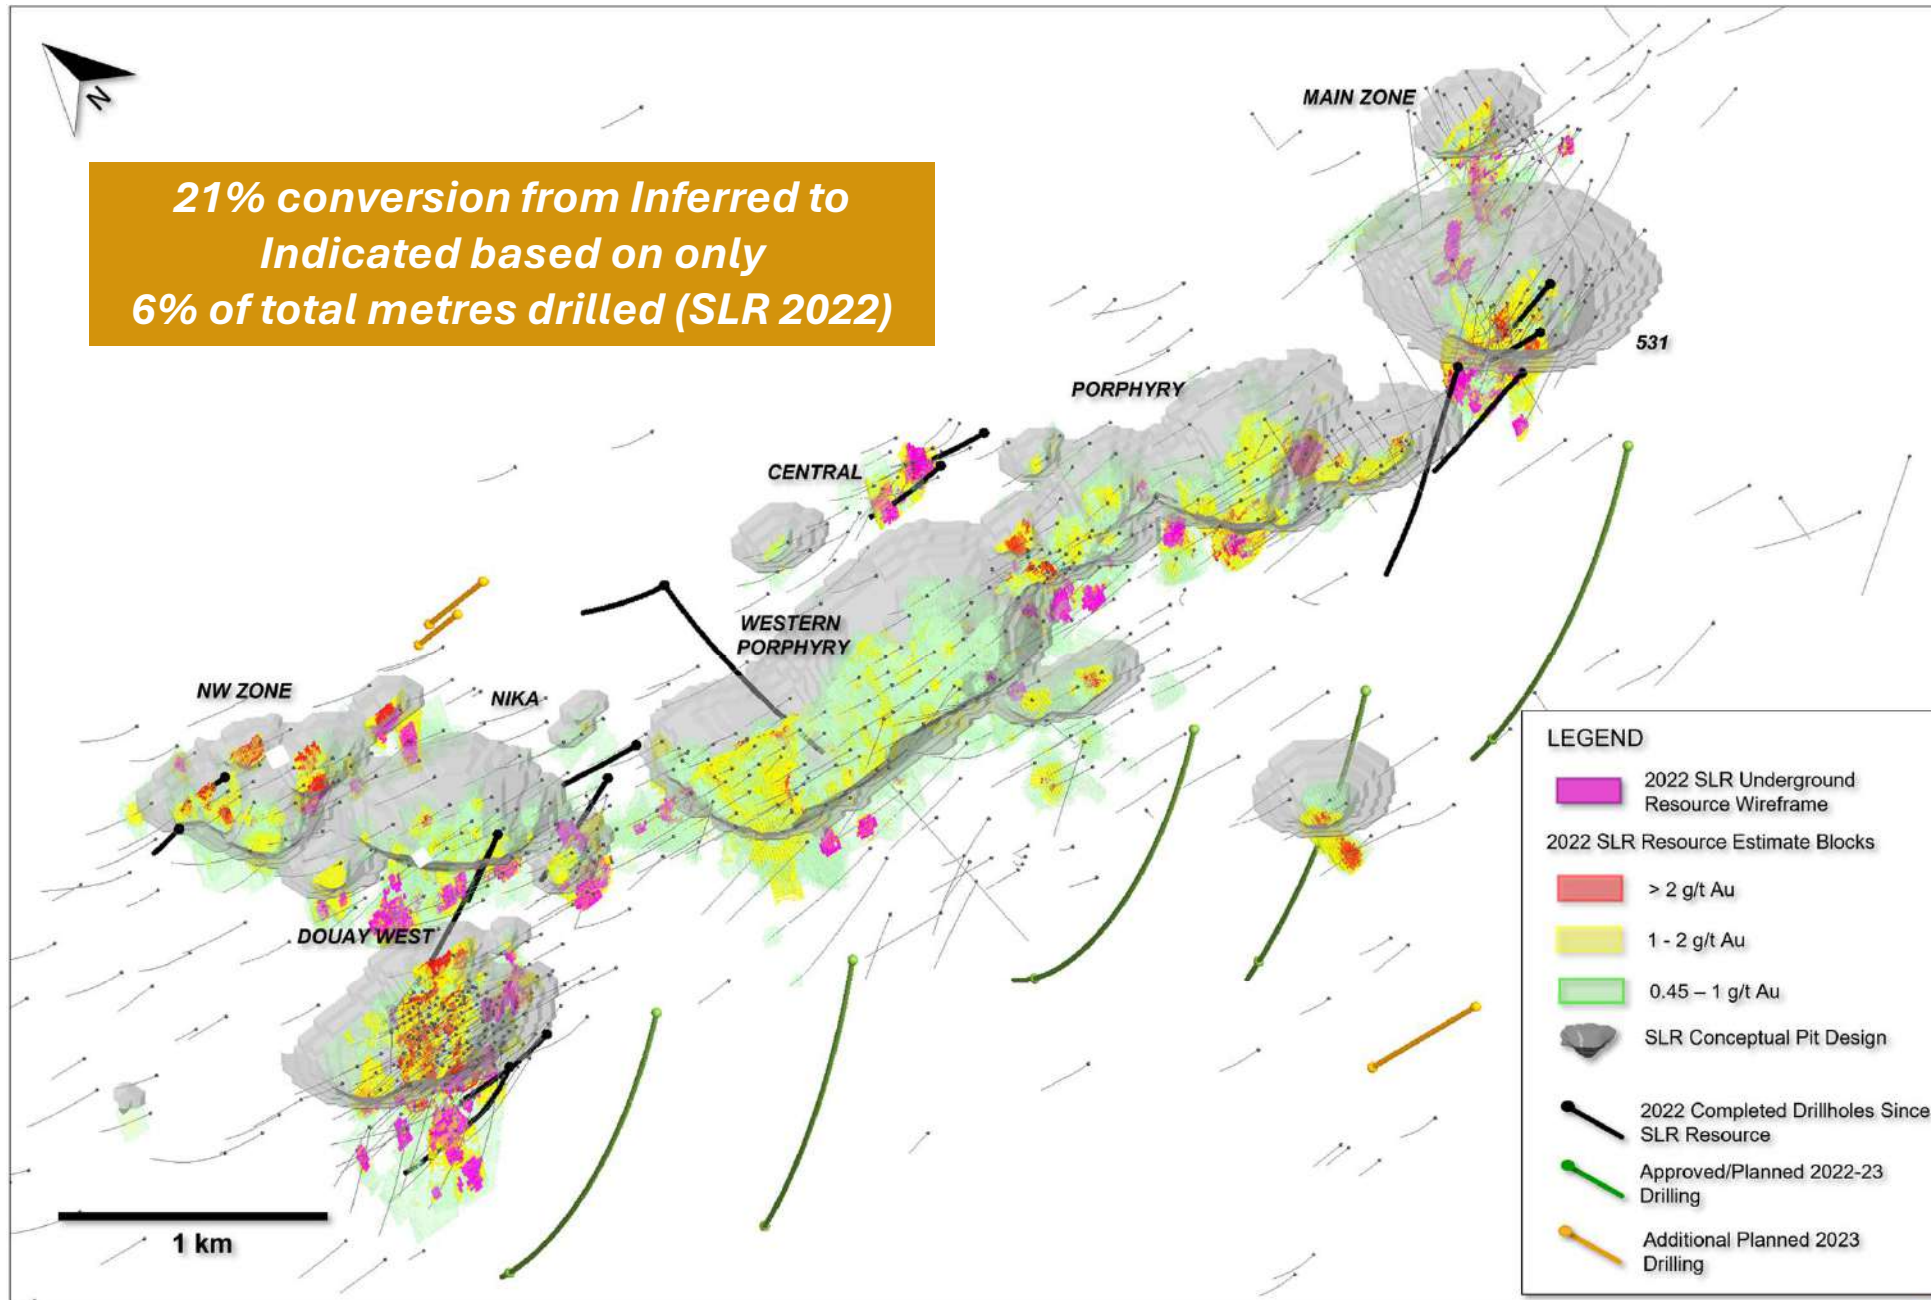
N

21% conversion from Inferred to Indicated based on only 6% of total metres drilled (SLR 2022)

MAIN ZONE

531

PORPHYRY

CENTRAL

WESTERN PORPHYRY

NW ZONE

NIKA

DOUAY WEST

1 km

LEGEND

2022 SLR Underground Resource Wireframe

2022 SLR Resource Estimate Blocks

> 2 g/t Au

1 - 2 g/t Au

0.45 – 1 g/t Au

SLR Conceptual Pit Design

2022 Completed Drillholes Since SLR Resource

Approved/Planned 2022-23 Drilling

Additional Planned 2023 Drilling